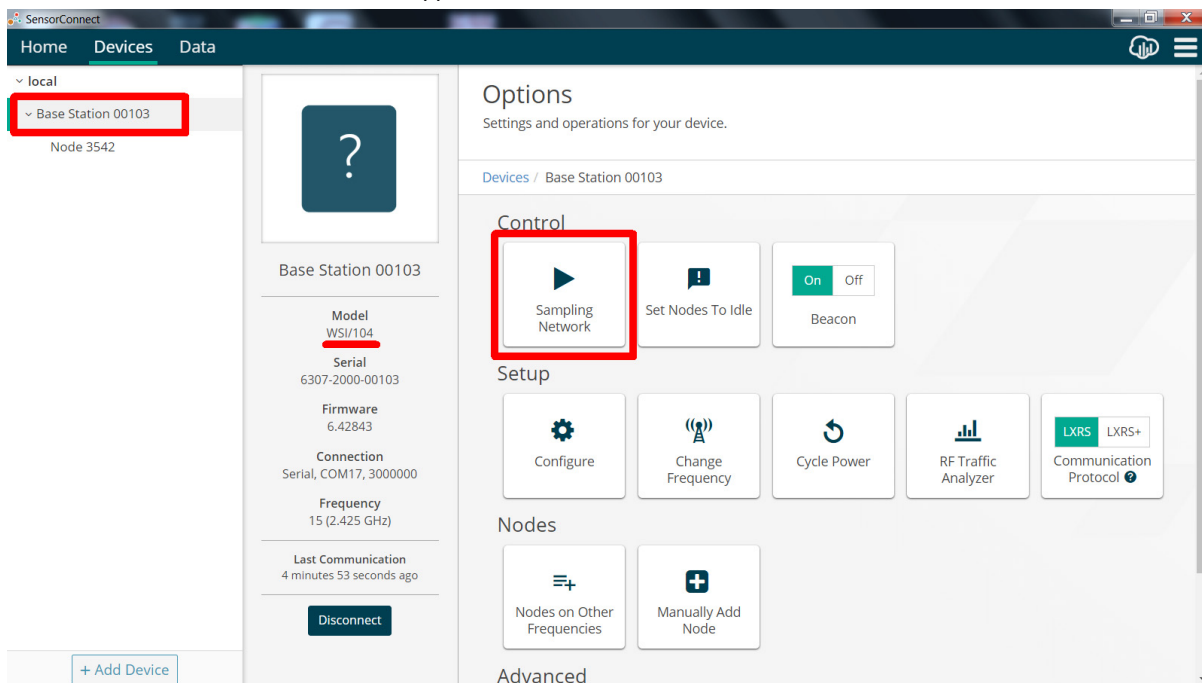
SensorConnect

Home Devices Data

local
Base Station 00103
Node 3542

+ Add Device

?

Base Station 00103

Model
WSI/104

Serial
6307-2000-00103

Firmware
6.42843

Connection
Serial, COM17, 3000000

Frequency
15 (2.425 GHz)

Last Communication
4 minutes 53 seconds ago

Disconnect

Options
Settings and operations for your device.

Devices / Base Station 00103

Control

Sampling Network

Set Nodes To Idle

On Off
Beacon

Setup

Configure

Change Frequency

Cycle Power

RF Traffic Analyzer

LXRS LXRS+
Communication Protocol

Nodes

Nodes on Other Frequencies

Manually Add Node

Advanced